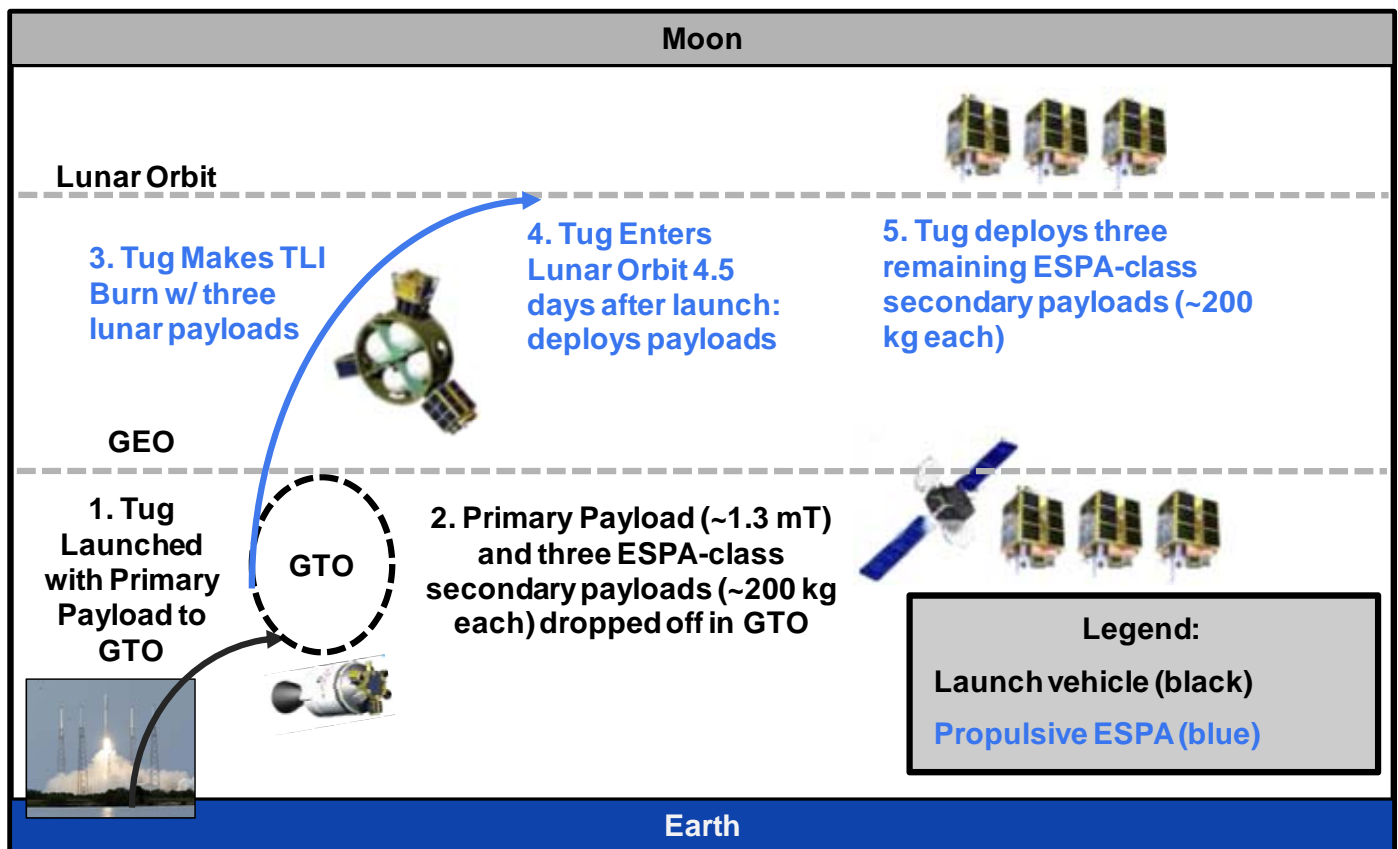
Moon

Lunar Orbit

3. Tug Makes TLI Burn w/ three lunar payloads

4. Tug Enters Lunar Orbit 4.5 days after launch: deploys payloads

5. Tug deploys three remaining ESPA-class secondary payloads (~200 kg each)

GEO

1. Tug Launched with Primary Payload to GTO

GTO

2. Primary Payload (~1.3 mT) and three ESPA-class secondary payloads (~200 kg each) dropped off in GTO

Legend:

Launch vehicle (black)

Propulsive ESPA (blue)

Earth